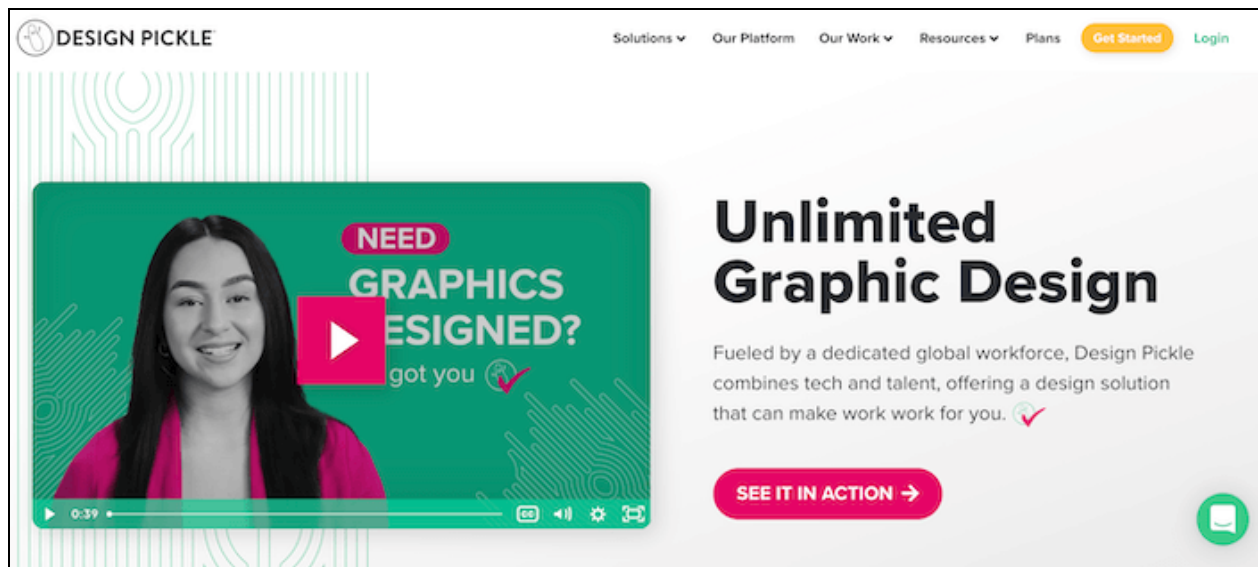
DESIGN PICKLE

Solutions Our Platform Our Work Resources Plans Get Started Login

NEED GRAPHICS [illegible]ESIGNED? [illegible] got you

0:39

Unlimited Graphic Design

Fueled by a dedicated global workforce, Design Pickle combines tech and talent, offering a design solution that can make work work for you.

SEE IT IN ACTION →